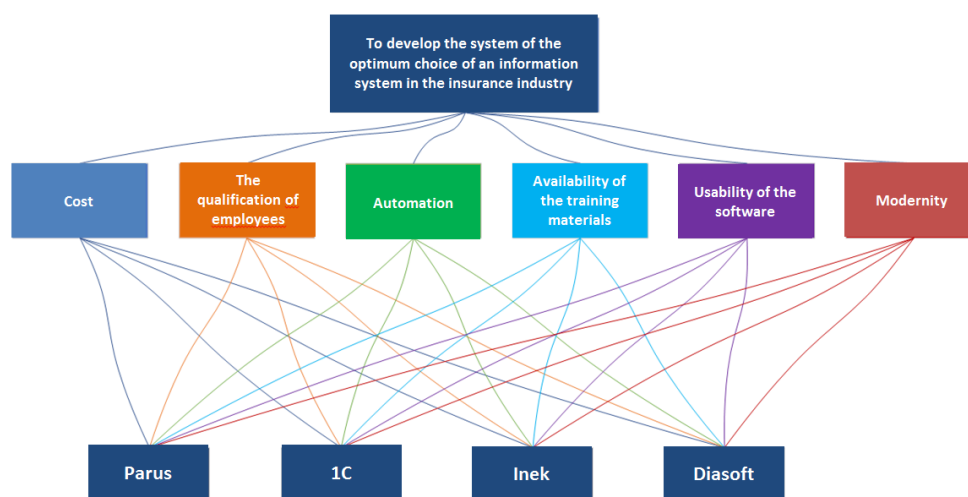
To develop the system of the optimum choice of an information system in the insurance industry

Cost

The qualification of employees

Automation

Availability of the training materials

Usability of the software

Modernity

Parus

1C

Inek

Diasoft